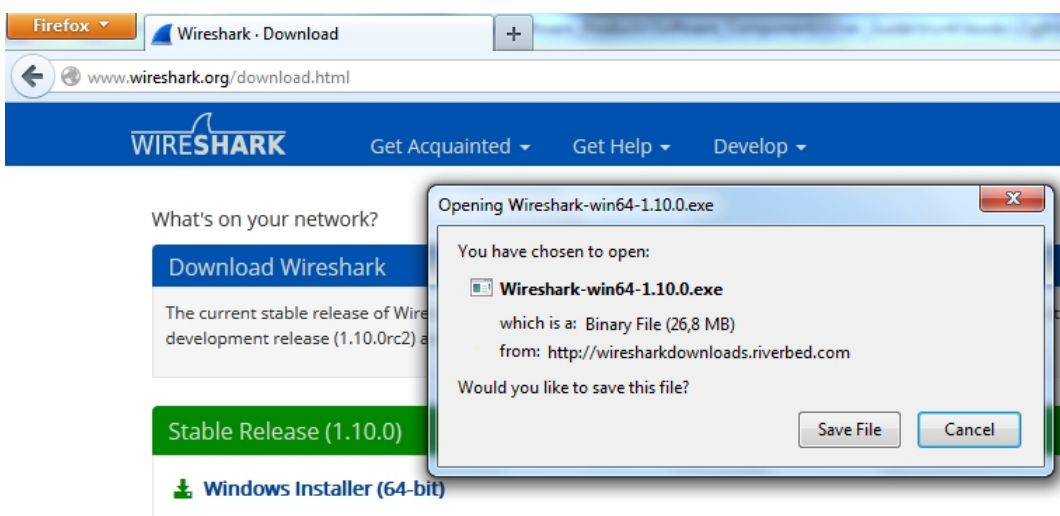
Firefox
Wireshark · Download
+
www.wireshark.org/download.html

WIRESHARK
Get Acquainted ▾
Get Help ▾
Develop ▾

What's on your network?

Download Wireshark

The current stable release of Wire
development release (1.10.0rc2) a

Stable Release (1.10.0)

Windows Installer (64-bit)

Opening Wireshark-win64-1.10.0.exe

You have chosen to open:

Wireshark-win64-1.10.0.exe

which is a: Binary File (26,8 MB)

from: http://wiresharkdownloads.riverbed.com

Would you like to save this file?

Save File
Cancel